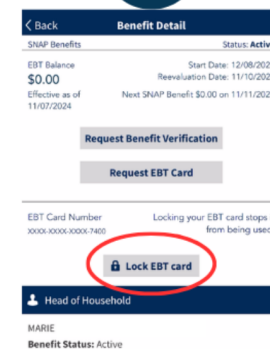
< Back Benefit Detail

SNAP Benefits Status: Activ

EBT Balance
$0.00
Effective as of 11/07/2024

Start Date: 12/08/202
Reevaluation Date: 11/10/202
Next SNAP Benefit $0.00 on 11/11/202

Request Benefit Verification

Request EBT Card

EBT Card Number
XXXX-XXXX-XXXX-7400

Locking your EBT card stops
from being used

Lock EBT card

Head of Household

MARIE
Benefit Status: Active